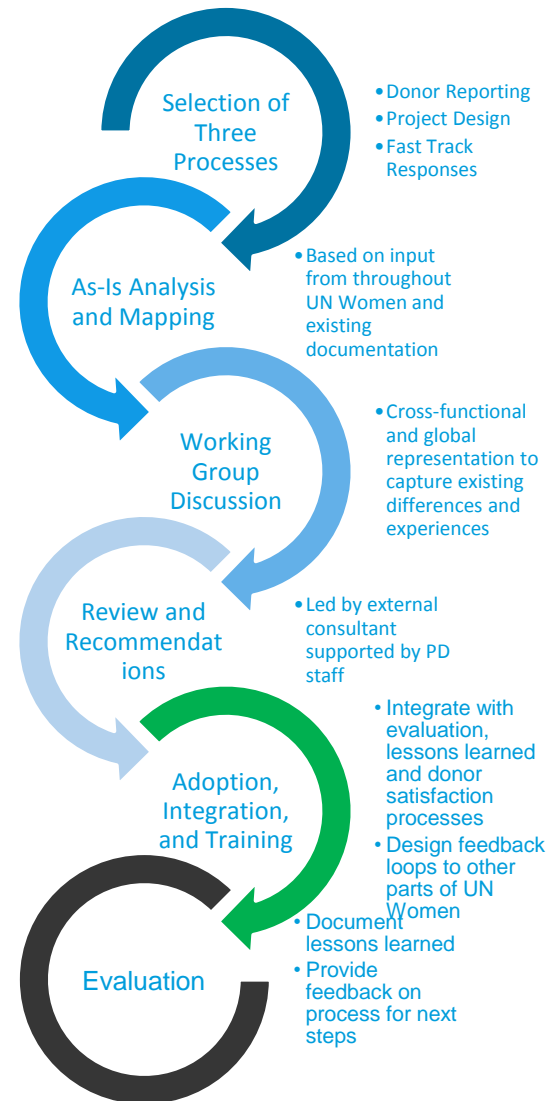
Selection of Three Processes

• Donor Reporting
• Project Design
• Fast Track Responses

As-Is Analysis and Mapping

• Based on input from throughout UN Women and existing documentation

Working Group Discussion

• Cross-functional and global representation to capture existing differences and experiences

Review and Recommendat ions

• Led by external consultant supported by PD staff

Adoption, Integration, and Training

• Integrate with evaluation, lessons learned and donor satisfaction processes
• Design feedback loops to other parts of UN Women

Evaluation

• Document lessons learned
• Provide feedback on process for next steps